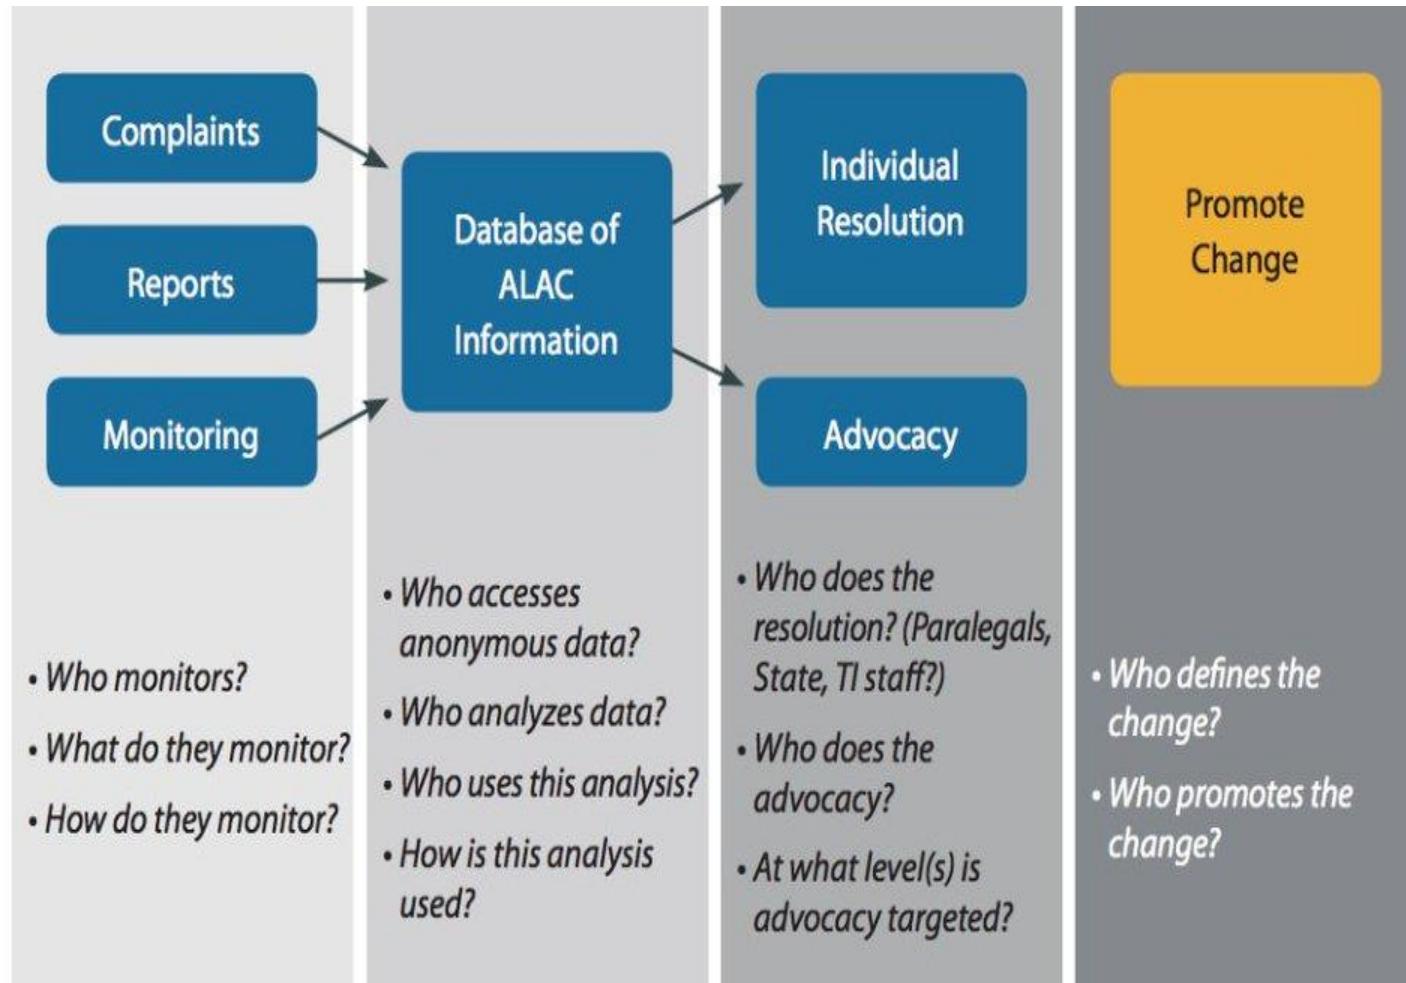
Complaints

Reports

Monitoring

• Who monitors?

• What do they monitor?

• How do they monitor?

Database of ALAC Information

• Who accesses anonymous data?

• Who analyzes data?

• Who uses this analysis?

• How is this analysis used?

Individual Resolution

Advocacy

• Who does the resolution? (Paralegals, State, TI staff?)

• Who does the advocacy?

• At what level(s) is advocacy targeted?

Promote Change

• Who defines the change?

• Who promotes the change?